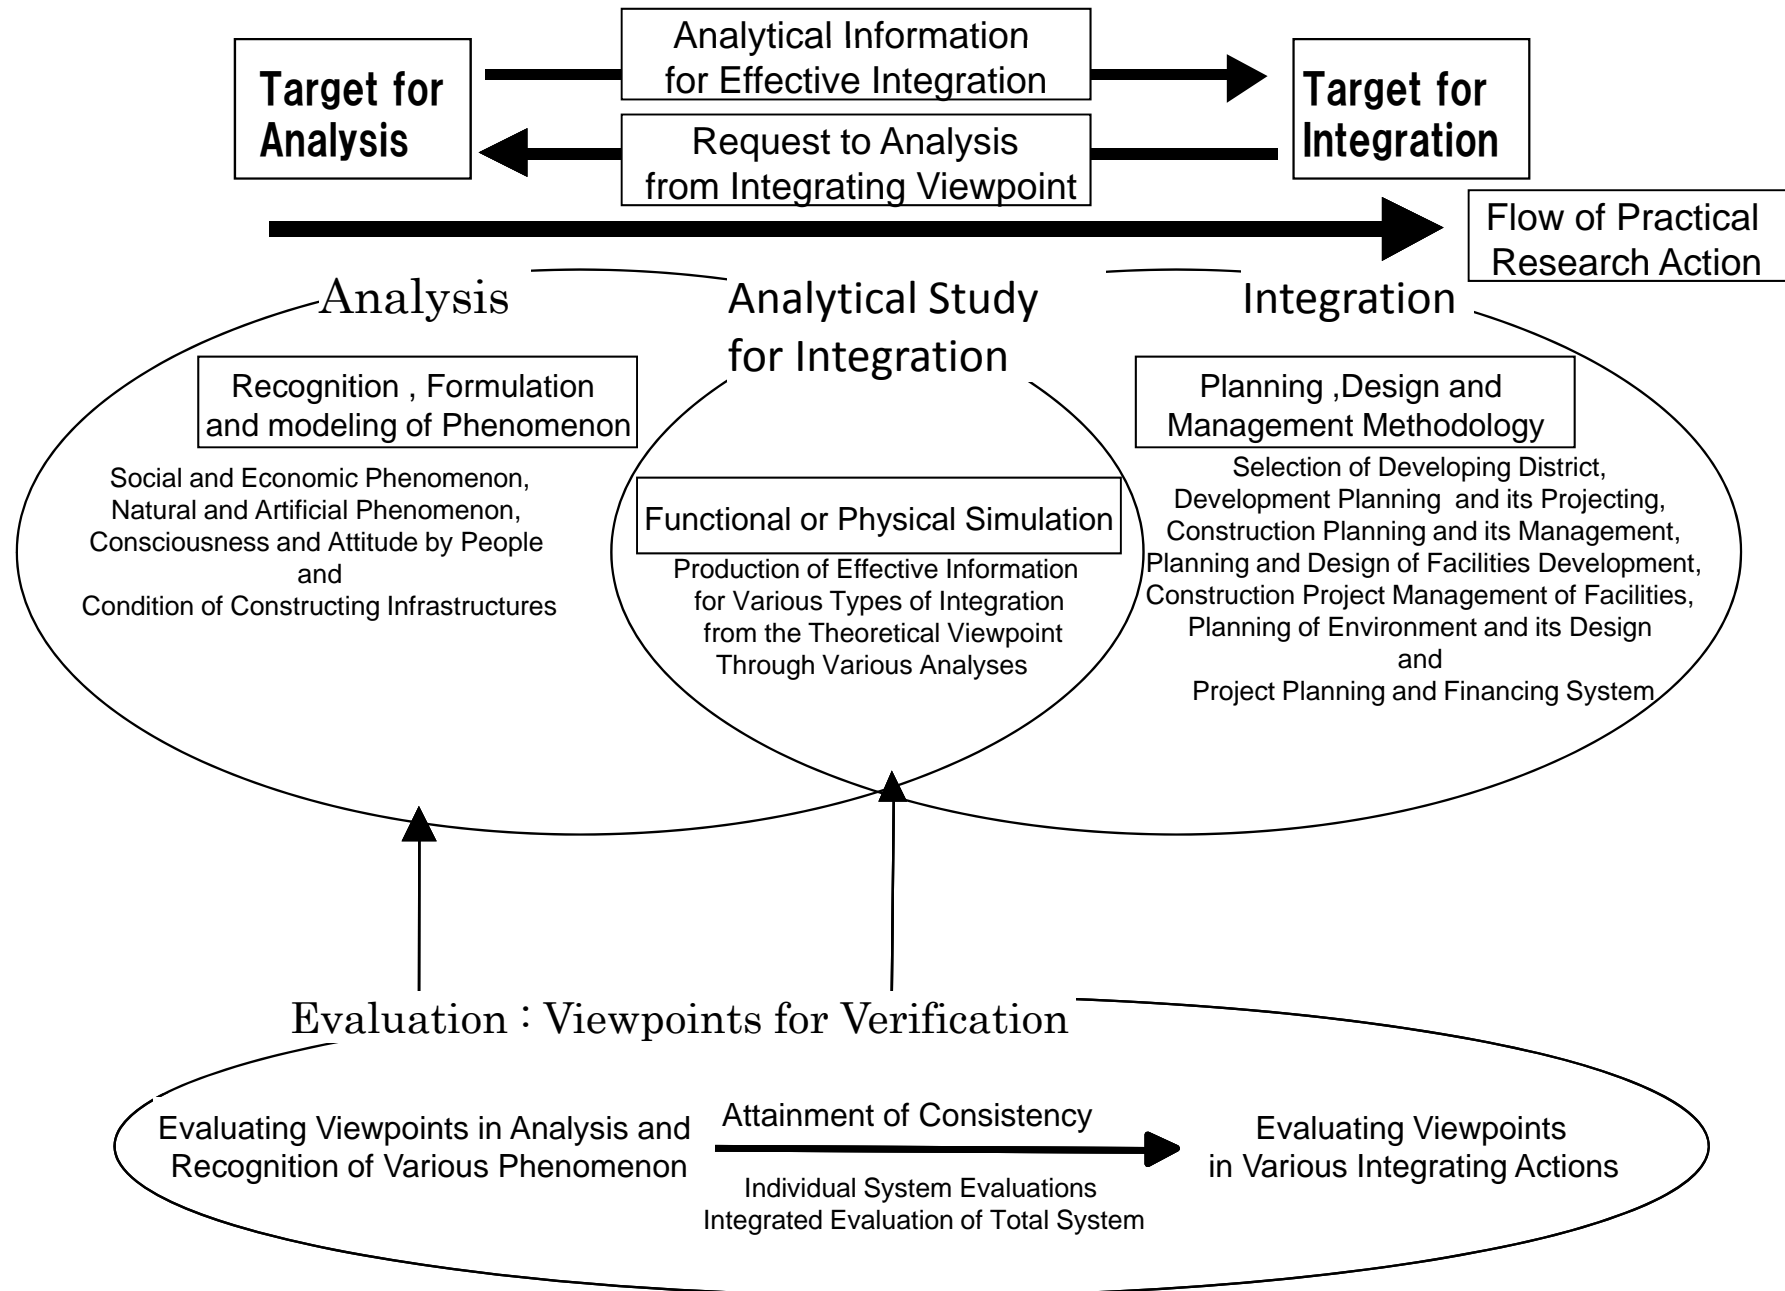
Target for Analysis

Analytical Information for Effective Integration

Request to Analysis from Integrating Viewpoint

Target for Integration

Flow of Practical Research Action

Analysis

Analytical Study for Integration

Integration

Recognition , Formulation and modeling of Phenomenon

Social and Economic Phenomenon, Natural and Artificial Phenomenon, Consciousness and Attitude by People and Condition of Constructing Infrastructures

Functional or Physical Simulation

Production of Effective Information for Various Types of Integration from the Theoretical Viewpoint Through Various Analyses

Planning ,Design and Management Methodology

Selection of Developing District, Development Planning and its Projecting, Construction Planning and its Management, Planning and Design of Facilities Development, Construction Project Management of Facilities, Planning of Environment and its Design and Project Planning and Financing System

Evaluation : Viewpoints for Verification

Evaluating Viewpoints in Analysis and Recognition of Various Phenomenon

Attainment of Consistency

Individual System Evaluations
Integrated Evaluation of Total System

Evaluating Viewpoints in Various Integrating Actions